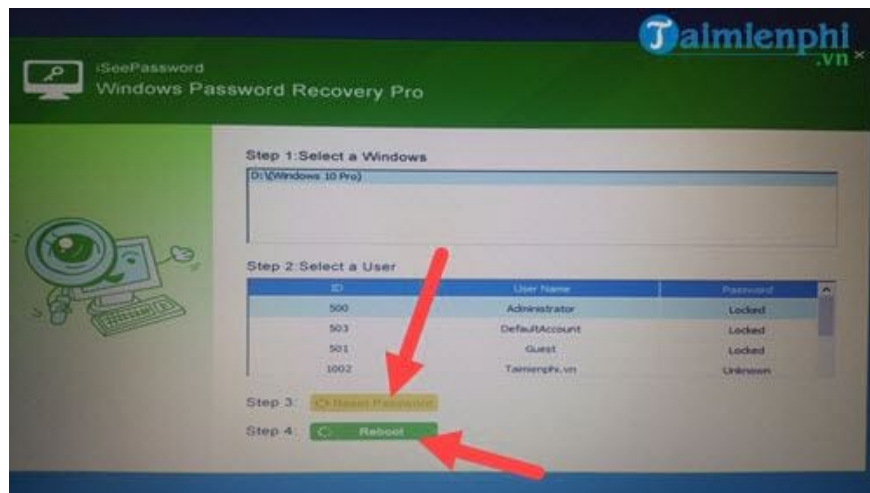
Taimienphi.vn

iSeePassword
Windows Password Recovery Pro

Step 1:Select a Windows
D:\(Windows 10 Pro)

Step 2:Select a User

| ID | User Name | Password |
|---|---|---|
| 500 | Administrator | Locked |
| 503 | DefaultAccount | Locked |
| 501 | Guest | Locked |
| 1002 | Taimienphi.vn | Unknown |

Step 3: Reset Password

Step 4: Reboot